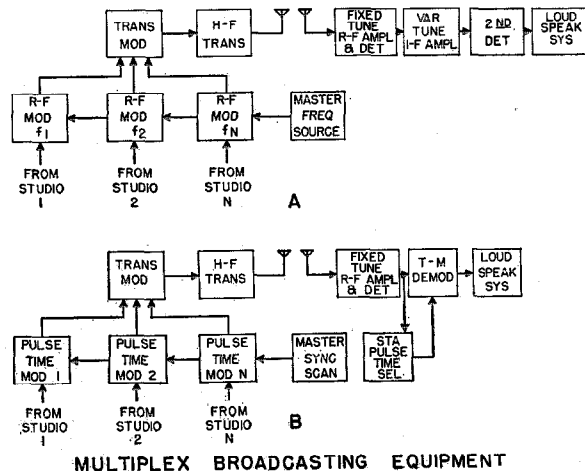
TRANS MOD

H-F TRANS

FIXED TUNE R-F AMPL & DET

VAR TUNE I-F AMPL

2 ND DET

LOUD SPEAK SYS

R-F MOD $f_1$

R-F MOD $f_2$

R-F MOD $f_N$

MASTER FREQ SOURCE

FROM STUDIO 1

FROM STUDIO 2

FROM STUDIO N

A

TRANS MOD

H-F TRANS

FIXED TUNE R-F AMPL & DET

T-M DEMOD

LOUD SPEAK SYS

PULSE TIME MOD 1

PULSE TIME MOD 2

PULSE TIME MOD N

MASTER SYNC SCAN

STA PULSE TIME SEL

FROM STUDIO 1

FROM STUDIO 2

FROM STUDIO N

B

MULTIPLEX BROADCASTING EQUIPMENT